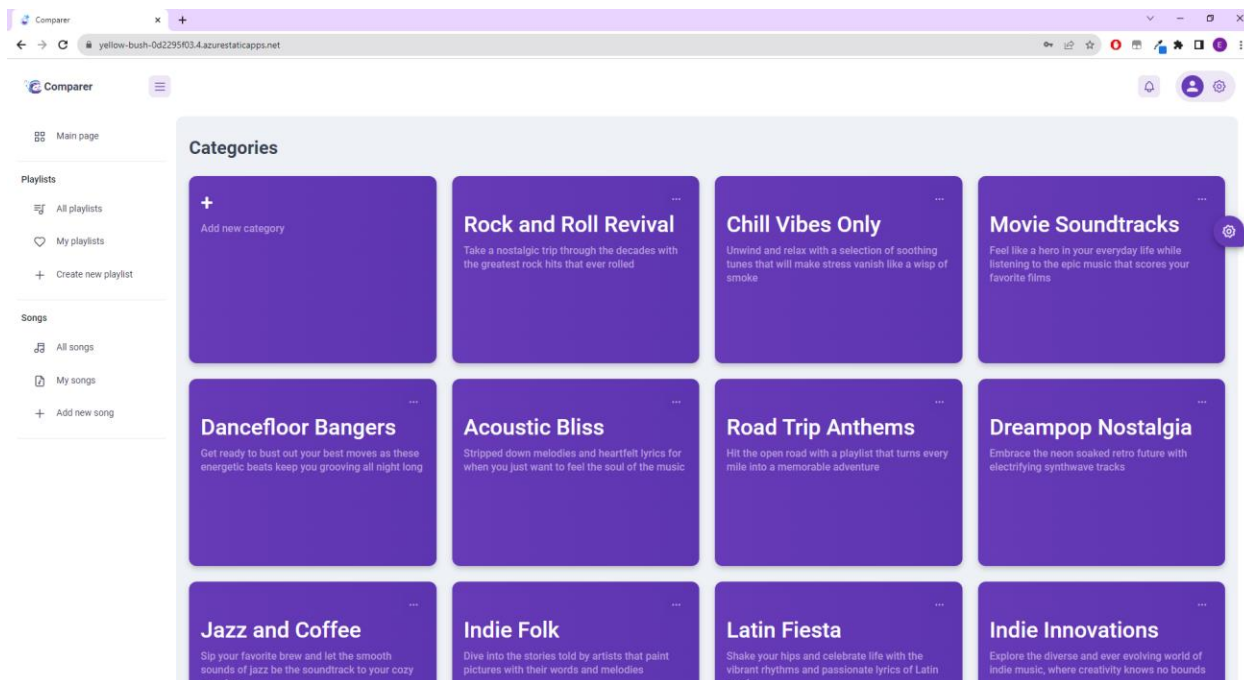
Comparer
yellow-bush-0d2295f03.4.azurestaticapps.net

Comparer

Main page

Playlists
All playlists
My playlists
Create new playlist

Songs
All songs
My songs
Add new song

Categories

+
Add new category

...
Rock and Roll Revival
Take a nostalgic trip through the decades with the greatest rock hits that ever rolled

...
Chill Vibes Only
Unwind and relax with a selection of soothing tunes that will make stress vanish like a wisp of smoke

...
Movie Soundtracks
Feel like a hero in your everyday life while listening to the epic music that scores your favorite films

...
Dancefloor Bangers
Get ready to bust out your best moves as these energetic beats keep you grooving all night long

...
Acoustic Bliss
Stripped down melodies and heartfelt lyrics for when you just want to feel the soul of the music

...
Road Trip Anthems
Hit the open road with a playlist that turns every mile into a memorable adventure

...
Dreampop Nostalgia
Embrace the neon soaked retro future with electrifying synthwave tracks

...
Jazz and Coffee
Sip your favorite brew and let the smooth sounds of jazz be the soundtrack to your cozy

...
Indie Folk
Dive into the stories told by artists that paint pictures with their words and melodies

...
Latin Fiesta
Shake your hips and celebrate life with the vibrant rhythms and passionate lyrics of Latin

...
Indie Innovations
Explore the diverse and ever evolving world of indie music, where creativity knows no bounds